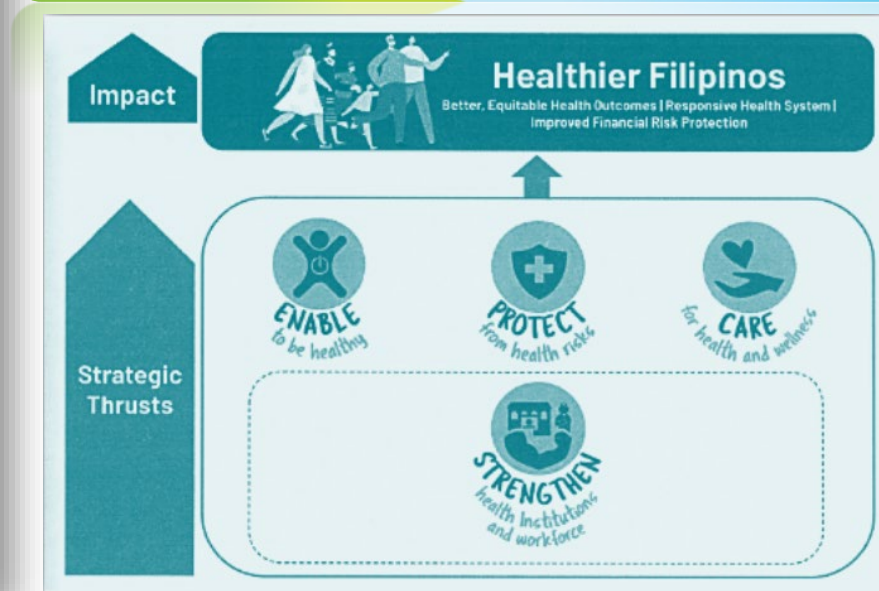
Impact

Healthier Filipinos

Better, Equitable Health Outcomes | Responsive Health System | Improved Financial Risk Protection

Strategic Thrusts

ENABLE to be healthy

PROTECT from health risks

CARE for health and wellness

STRENGTHEN health institutions and workforce